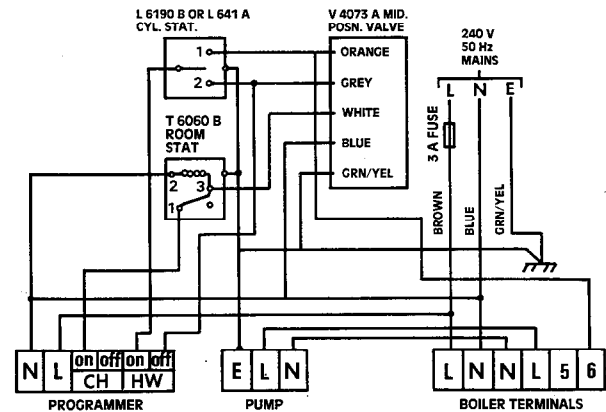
L 6190 B OR L 641 A
CYL. STAT.

1
2

V 4073 A MID.
POSN. VALVE

ORANGE
GREY
WHITE
BLUE
GRN/YEL

240 V
50 Hz
MAINS

L N E

3 A FUSE

T 6060 B
ROOM
STAT

2 3
1

BROWN
BLUE
GRN/YEL

N L on off on off
CH HW
PROGRAMMER

E L N
PUMP

L N N L 5 6
BOILER TERMINALS